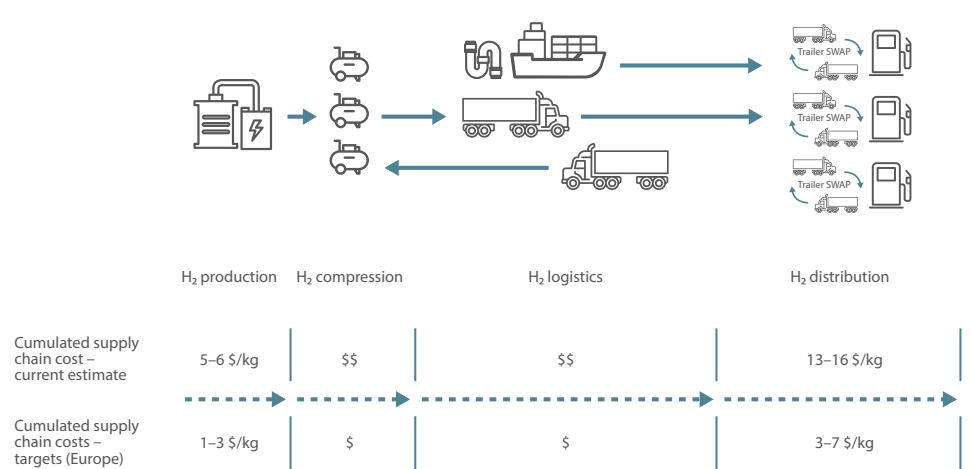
Trailer SWAP

Trailer SWAP

Trailer SWAP

$H_2$ production $H_2$ compression $H_2$ logistics $H_2$ distribution

| | | | | |
|---|---|---|---|---|
| Cumulated supply chain cost – current estimate | 5–6 \$/kg | \$\$ | \$\$ | 13–16 \$/kg |
| Cumulated supply chain costs – targets (Europe) | 1–3 \$/kg | \$ | \$ | 3–7 \$/kg |